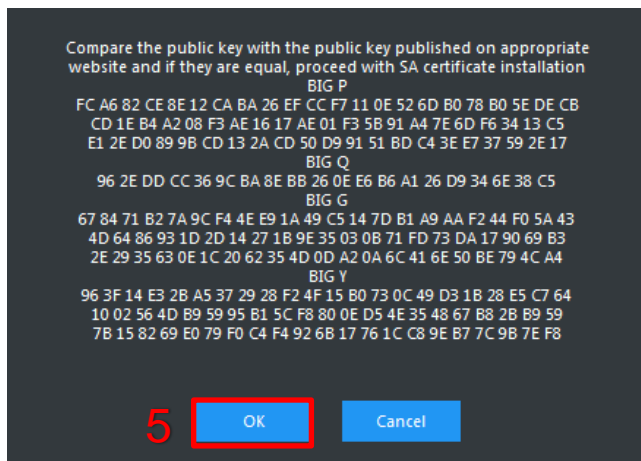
Compare the public key with the public key published on appropriate website and if they are equal, proceed with SA certificate installation
BIG P
FC A6 82 CE 8E 12 CA BA 26 EF CC F7 11 0E 52 6D B0 78 B0 5E DE CB CD 1E B4 A2 08 F3 AE 16 17 AE 01 F3 5B 91 A4 7E 6D F6 34 13 C5 E1 2E D0 89 9B CD 13 2A CD 50 D9 91 51 BD C4 3E E7 37 59 2E 17
BIG Q
96 2E DD CC 36 9C BA 8E BB 26 0E E6 B6 A1 26 D9 34 6E 38 C5
BIG G
67 84 71 B2 7A 9C F4 4E E9 1A 49 C5 14 7D B1 A9 AA F2 44 F0 5A 43 4D 64 86 93 1D 2D 14 27 1B 9E 35 03 0B 71 FD 73 DA 17 90 69 B3 2E 29 35 63 0E 1C 20 62 35 4D 0D A2 0A 6C 41 6E 50 BE 79 4C A4
BIG Y
96 3F 14 E3 2B A5 37 29 28 F2 4F 15 B0 73 0C 49 D3 1B 28 E5 C7 64 10 02 56 4D B9 59 95 B1 5C F8 80 0E D5 4E 35 48 67 B8 2B B9 59 7B 15 82 69 E0 79 F0 C4 F4 92 6B 17 76 1C C8 9E B7 7C 9B 7E F8

5
OK
Cancel